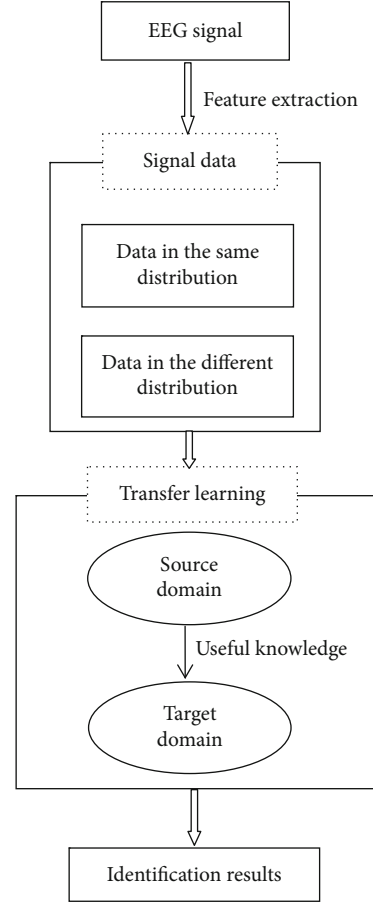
EEG signal

Feature extraction

Signal data

Data in the same distribution

Data in the different distribution

Transfer learning

Source domain

Useful knowledge

Target domain

Identification results